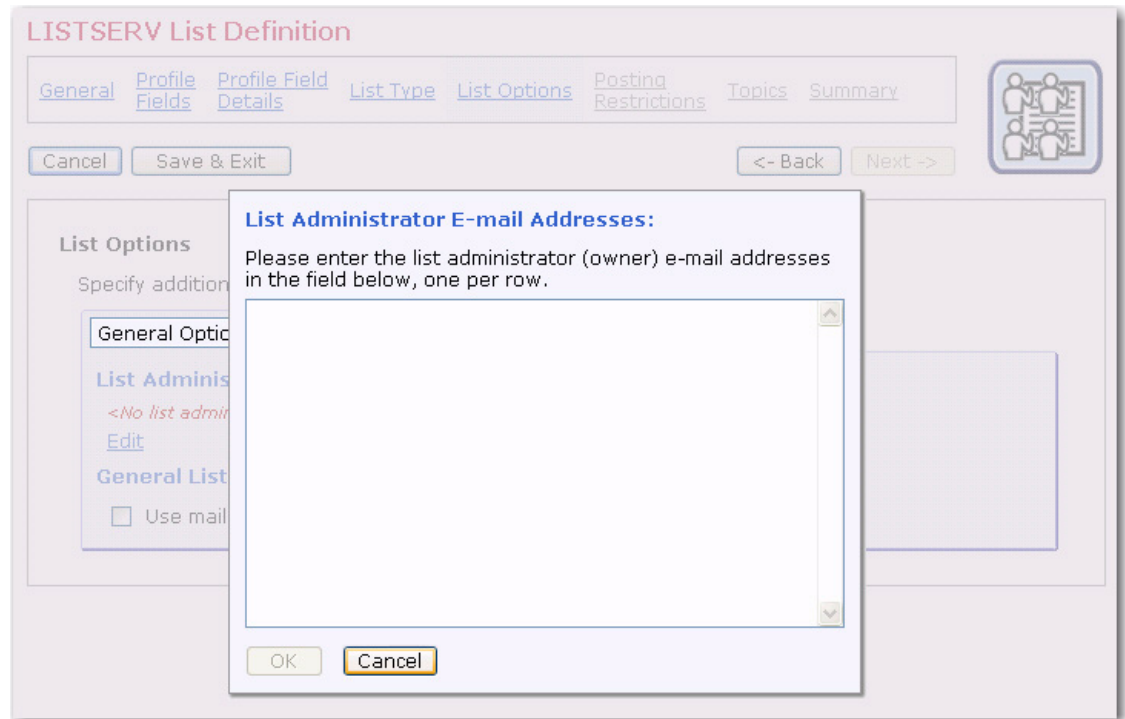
LISTSERV List Definition

General  Profile Fields  Profile Field Details  List Type  List Options  Posting Restrictions  Topics  Summary

Cancel  Save & Exit  <- Back  Next ->

List Options

Specify addition

General Optio

List Adminis

<No list admin

Edit

General List

Use mail

List Administrator E-mail Addresses:

Please enter the list administrator (owner) e-mail addresses in the field below, one per row.

OK  Cancel